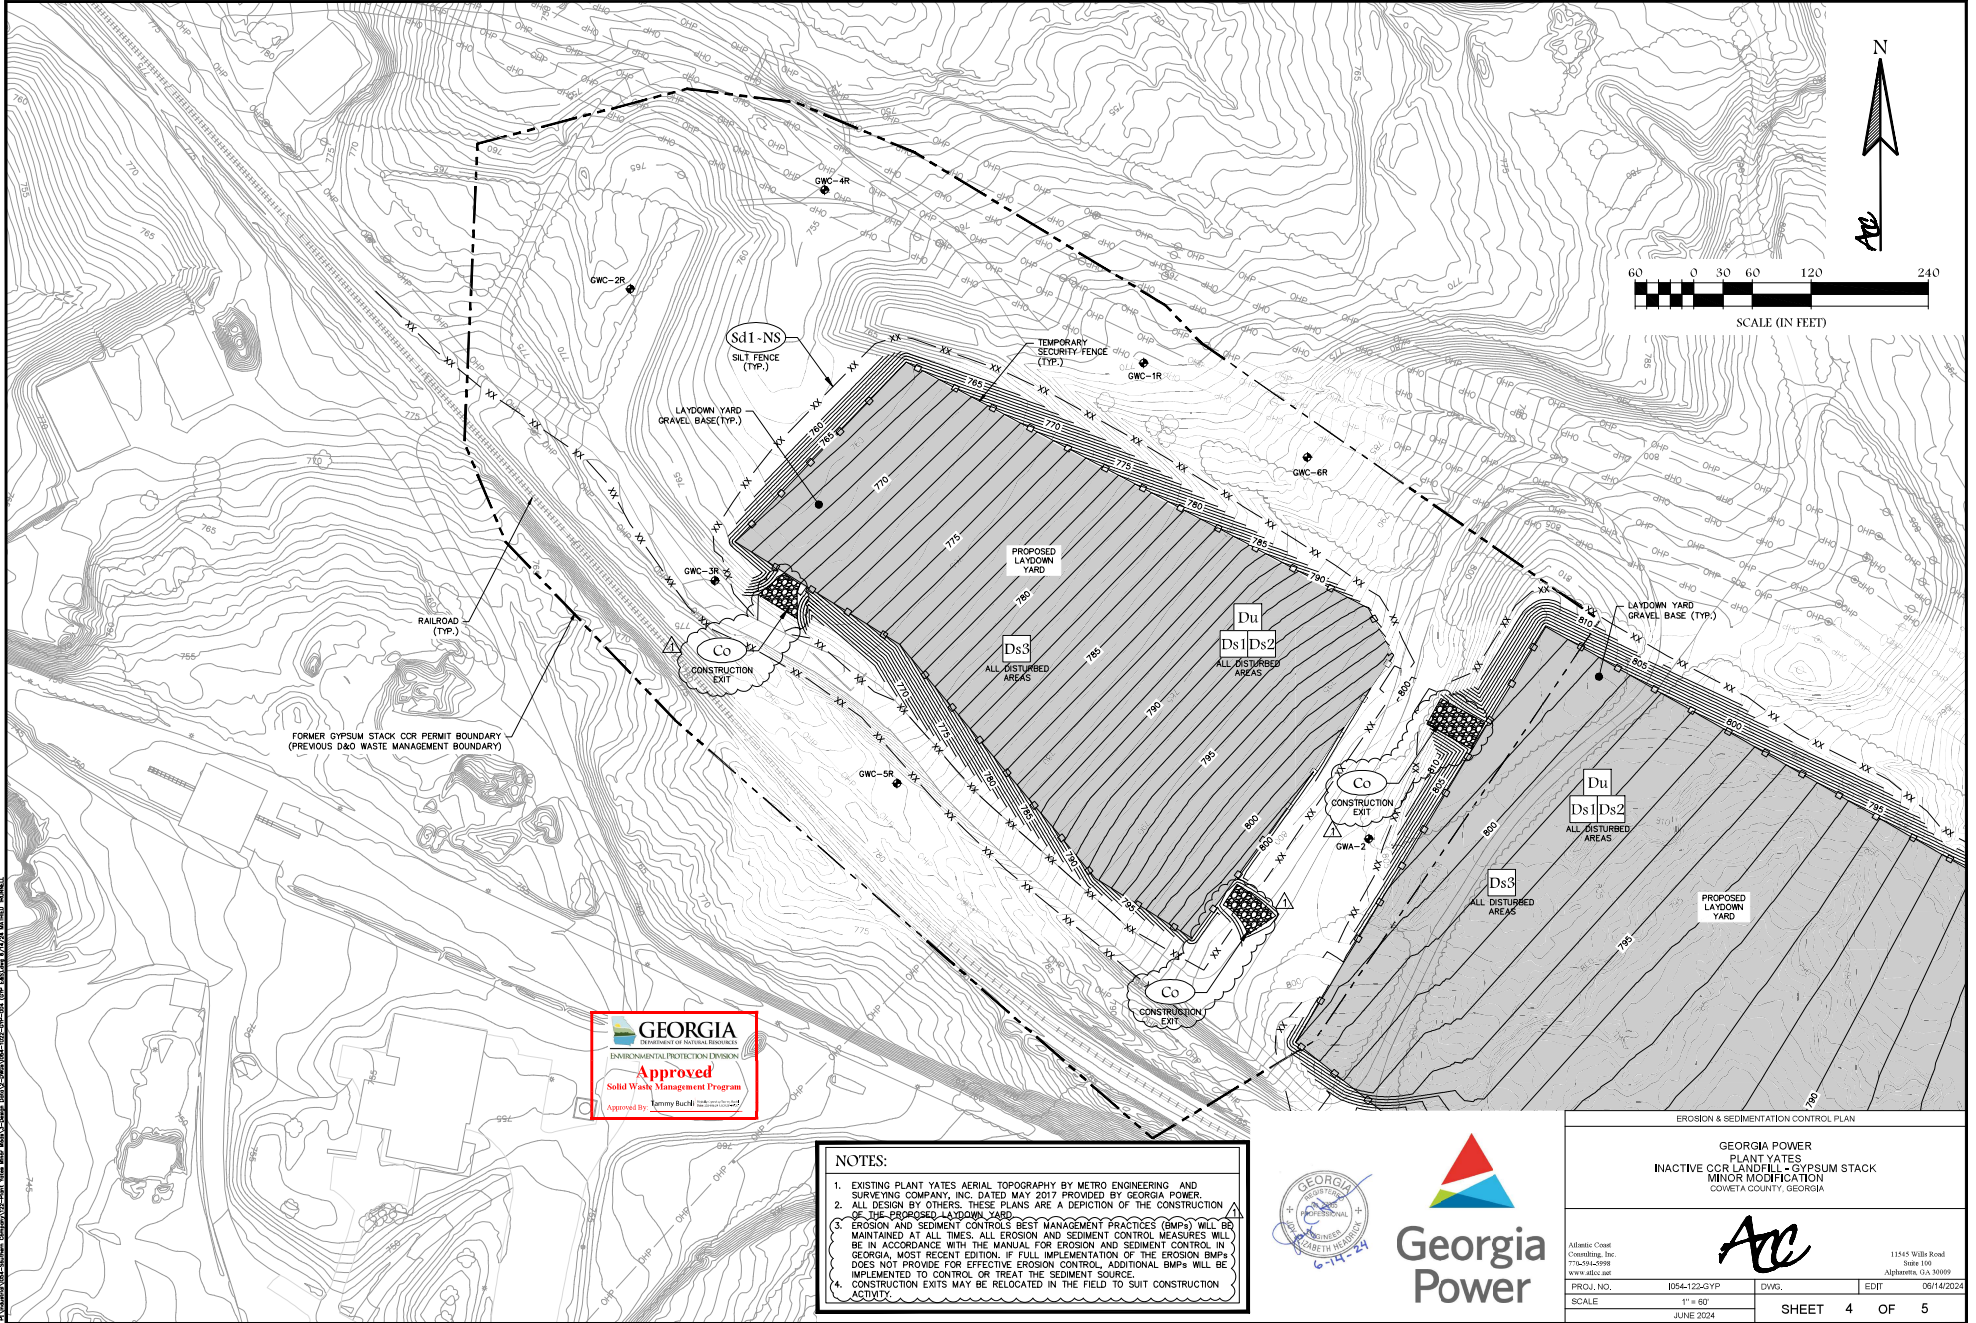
N

60 0 30 60 120 240
SCALE (IN FEET)

GWC-4R
GWC-2R
GWC-1R
GWC-6R
GWC-3R
GWC-5R
GWA-2

Sd1-NS
SILT FENCE (TYP.)

TEMPORARY SECURITY FENCE (TYP.)

LAYDOWN YARD GRAVEL BASE(TYP.)

PROPOSED LAYDOWN YARD

Du
Ds1 Ds2
ALL DISTURBED AREAS

Ds3
ALL DISTURBED AREAS

Co
CONSTRUCTION EXIT

RAILROAD (TYP.)

FORMER GYPSUM STACK CCR PERMIT BOUNDARY (PREVIOUS D&O WASTE MANAGEMENT BOUNDARY)

LAYDOWN YARD GRAVEL BASE (TYP.)

Co
CONSTRUCTION EXIT

Du
Ds1 Ds2
ALL DISTURBED AREAS

Ds3
ALL DISTURBED AREAS

PROPOSED LAYDOWN YARD

Co
CONSTRUCTION EXIT

GEORGIA
DEPARTMENT OF NATURAL RESOURCES
ENVIRONMENTAL PROTECTION DIVISION
Approved
Solid Waste Management Program
Approved By: Tammy Buchli

NOTES:
1. EXISTING PLANT YATES AERIAL TOPOGRAPHY BY METRO ENGINEERING AND SURVEYING COMPANY, INC. DATED MAY 2017 PROVIDED BY GEORGIA POWER.
2. ALL DESIGN BY OTHERS. THESE PLANS ARE A DEPICTION OF THE CONSTRUCTION OF THE PROPOSED LAYDOWN YARD.
3. EROSION AND SEDIMENT CONTROLS BEST MANAGEMENT PRACTICES (BMPs) WILL BE MAINTAINED AT ALL TIMES. ALL EROSION AND SEDIMENT CONTROL MEASURES WILL BE IN ACCORDANCE WITH THE MANUAL FOR EROSION AND SEDIMENT CONTROL IN GEORGIA, MOST RECENT EDITION. IF FULL IMPLEMENTATION OF THE EROSION BMPs DOES NOT PROVIDE FOR EFFECTIVE EROSION CONTROL, ADDITIONAL BMPs WILL BE IMPLEMENTED TO CONTROL OR TREAT THE SEDIMENT SOURCE.
4. CONSTRUCTION EXITS MAY BE RELOCATED IN THE FIELD TO SUIT CONSTRUCTION ACTIVITY.

GEORGIA REGISTERED PROFESSIONAL ENGINEER
ELIZABETH HEADRICK
6-14-24

Georgia Power

EROSION & SEDIMENTATION CONTROL PLAN
GEORGIA POWER
PLANT YATES
INACTIVE CCR LANDFILL - GYPSUM STACK
MINOR MODIFICATION
COWETA COUNTY, GEORGIA

ACC
Atlantic Coast Consulting, Inc.
770-594-5998
www.atlcc.net
11545 Wills Road
Suite 100
Alpharetta, GA 30009

| PROJ. NO. | I054-122-GYP | DWG. | | EDIT | 06/14/2024 |
|---|---|---|---|---|---|
| SCALE | 1" = 60' JUNE 2024 | SHEET | 4 | OF | 5 |